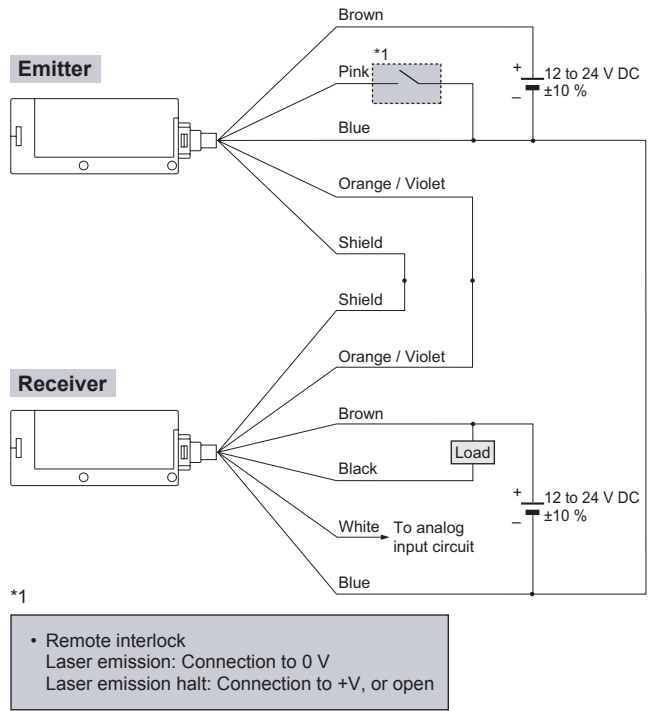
Emitter

Brown

*1

Pink

+
–
12 to 24 V DC
±10 %

Blue

Orange / Violet

Shield

Shield

Orange / Violet

Receiver

Brown

Load

Black

+
–
12 to 24 V DC
±10 %

White To analog input circuit

Blue

*1

• Remote interlock
Laser emission: Connection to 0 V
Laser emission halt: Connection to +V, or open